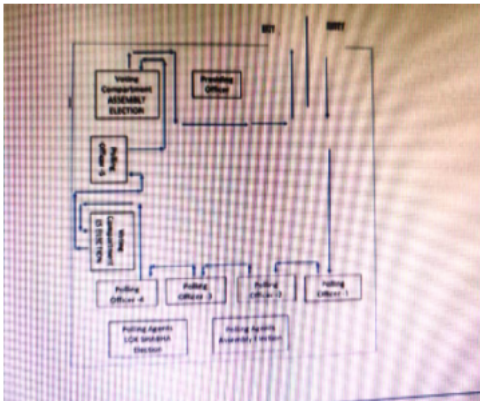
EXIT

ENTRY

Voting Compartment ASSEMBLY ELECTION

Presiding Officer

Polling Officer 5

Voting Compartment Lok Sabha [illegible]

Polling Officer 4

Polling Officer 3

Polling Officer 2

Polling Officer 1

Polling Agents LOK SABHA Election

Polling Agents Assembly Election